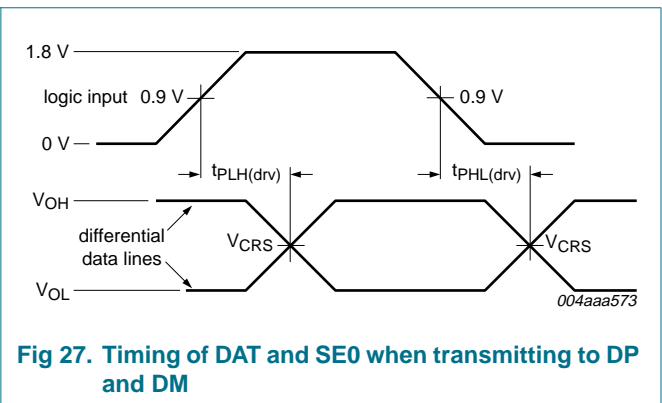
1.8 V

logic input 0.9 V

0.9 V

0 V

$t_{PLH(drv)}$

$t_{PHL(drv)}$

$V_{OH}$

differential data lines

$V_{CRS}$

$V_{CRS}$

$V_{OL}$

004aaa573

Fig 27. Timing of DAT and SE0 when transmitting to DP and DM